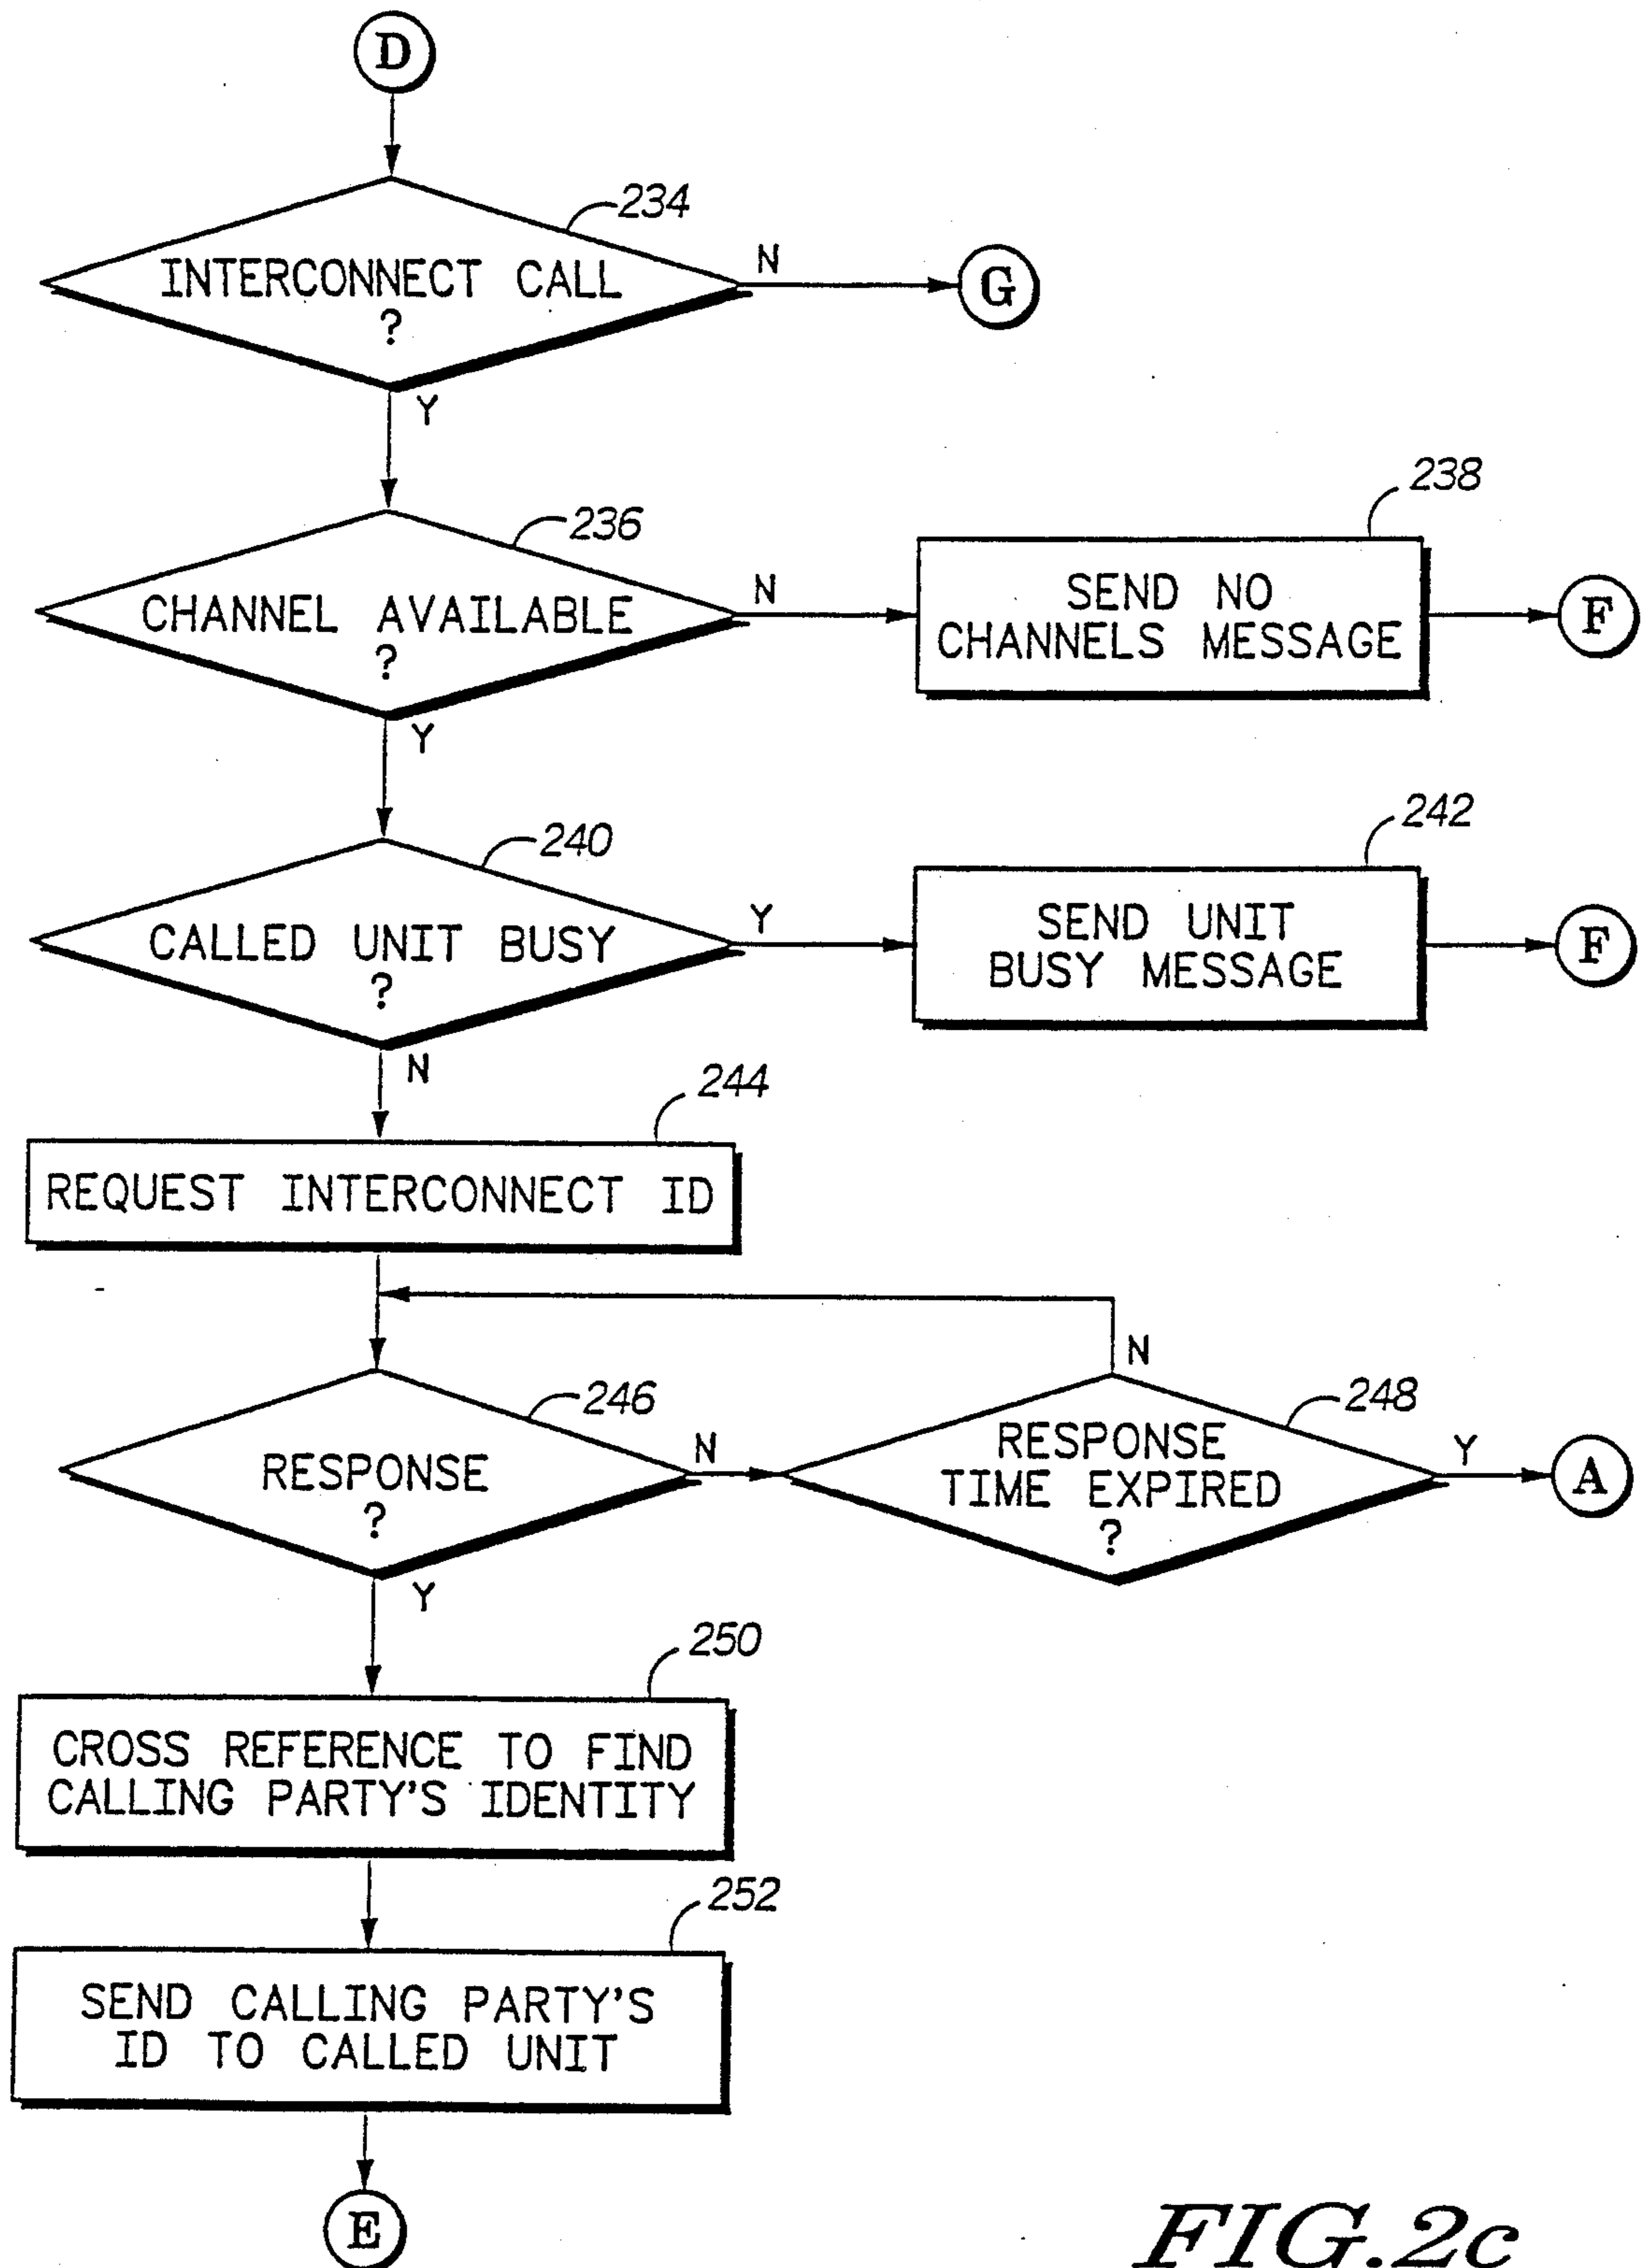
D

234
INTERCONNECT CALL ?
N
G
Y

236
CHANNEL AVAILABLE ?
N
238
SEND NO CHANNELS MESSAGE
F
Y

240
CALLED UNIT BUSY ?
Y
242
SEND UNIT BUSY MESSAGE
F
N

244
REQUEST INTERCONNECT ID

N
246
RESPONSE ?
N
248
RESPONSE TIME EXPIRED ?
Y
A
Y

250
CROSS REFERENCE TO FIND CALLING PARTY'S IDENTITY

252
SEND CALLING PARTY'S ID TO CALLED UNIT

E

FIG.2c